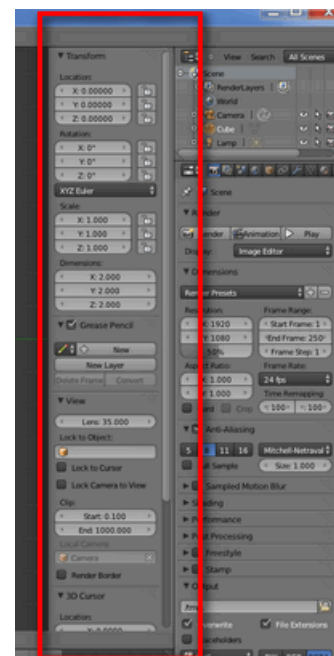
▼ Transform

Location:

X: 0.00000

Y: 0.00000

Z: 0.00000

Rotation:

X: 0°

Y: 0°

Z: 0°

XYZ Euler

Scale:

X: 1.000

Y: 1.000

Z: 1.000

Dimensions:

X: 2.000

Y: 2.000

Z: 2.000

▼ Grease Pencil

New

New Layer

Delete Frame Convert

▼ View

Lens: 35.000

Lock to Object:

Lock to Cursor

Lock Camera to View

Clip:

Start: 0.100

End: 1000.000

Local Camera

Camera

Render Border

▼ 3D Cursor

Location:

View Search All Scenes

Scene

RenderLayers

World

Camera

Cube

Lamp

Scene

▼ R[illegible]nder

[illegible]nder Animation Play

Di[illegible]y Image Editor

▼ D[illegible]ensions

Render Presets

Res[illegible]ion: Frame Range:

X: 1920 Start Frame: 1

Y: 1080 End Frame: 250

50% Frame Step: 1

Asp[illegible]t Ratio: Frame Rate:

X: 1.000 24 fps

Y: 1.000 Time Remapping:

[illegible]rd Crop 100 100

▼ Anti-Aliasing

5 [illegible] 11 16 Mitchell-Netravali

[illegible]ll Sample Size: 1.000

▶ Sampled Motion Blur

▶ Sh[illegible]ding

▶ Pe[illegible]formance

▶ P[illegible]t Processing

▶ Freestyle

▶ Stamp

▼ O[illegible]tput

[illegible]

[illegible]verwrite File Extensions

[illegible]aceholders